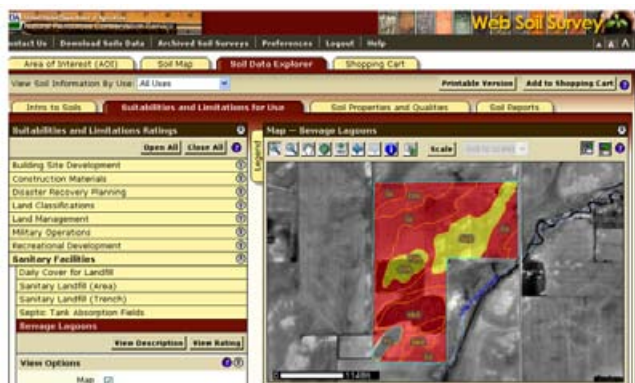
Web Soil Survey

ntact Us | Download Soils Data | Archived Soil Surveys | Preferences | Logout | Help

Area of Interest (AOI) | Soil Map | Soil Data Explorer | Shopping Cart

View Soil Information By Use: All Uses

Printable Version | Add to Shopping Cart

Intro to Soils | Suitabilities and Limitations for Use | Soil Properties and Qualities | Soil Reports

Suitabilities and Limitations Ratings

Open All | Close All

Building Site Development
Construction Materials
Disaster Recovery Planning
Land Classifications
Land Management
Military Operations
Recreational Development
Sanitary Facilities
Daily Cover for Landfill
Sanitary Landfill (Area)
Sanitary Landfill (Trench)
Septic Tank Absorption Fields
Sewage Lagoons

View Description | View Rating

View Options

Map

Legend

Map — Sewage Lagoons

Scale